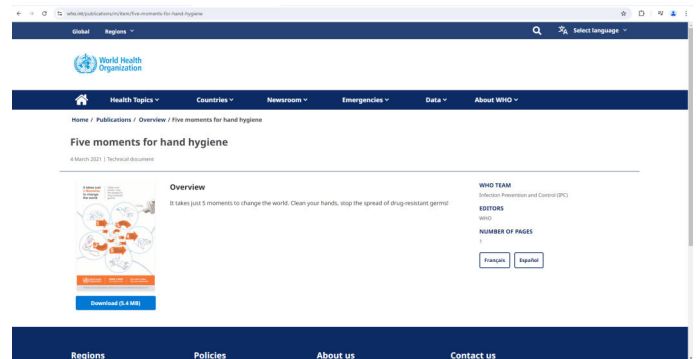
who.int/publications/m/item/five-moments-for-hand-hygiene

Global Regions

Select language

World Health Organization

Health Topics Countries Newsroom Emergencies Data About WHO

Home / Publications / Overview / Five moments for hand hygiene

Five moments for hand hygiene

4 March 2021 | Technical document

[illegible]

Download (5.4 MB)

Overview

It takes just 5 moments to change the world. Clean your hands, stop the spread of drug-resistant germs!

WHO TEAM
Infection Prevention and Control (IPC)

EDITORS
WHO

NUMBER OF PAGES
1

Français Español

Regions Policies About us Contact us